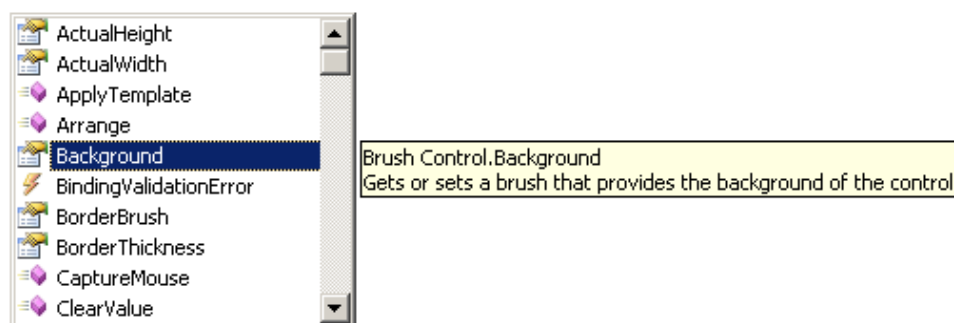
ActualHeight
ActualWidth
ApplyTemplate
Arrange
Background
BindingValidationError
BorderBrush
BorderThickness
CaptureMouse
ClearValue

Brush Control.Background
Gets or sets a brush that provides the background of the control